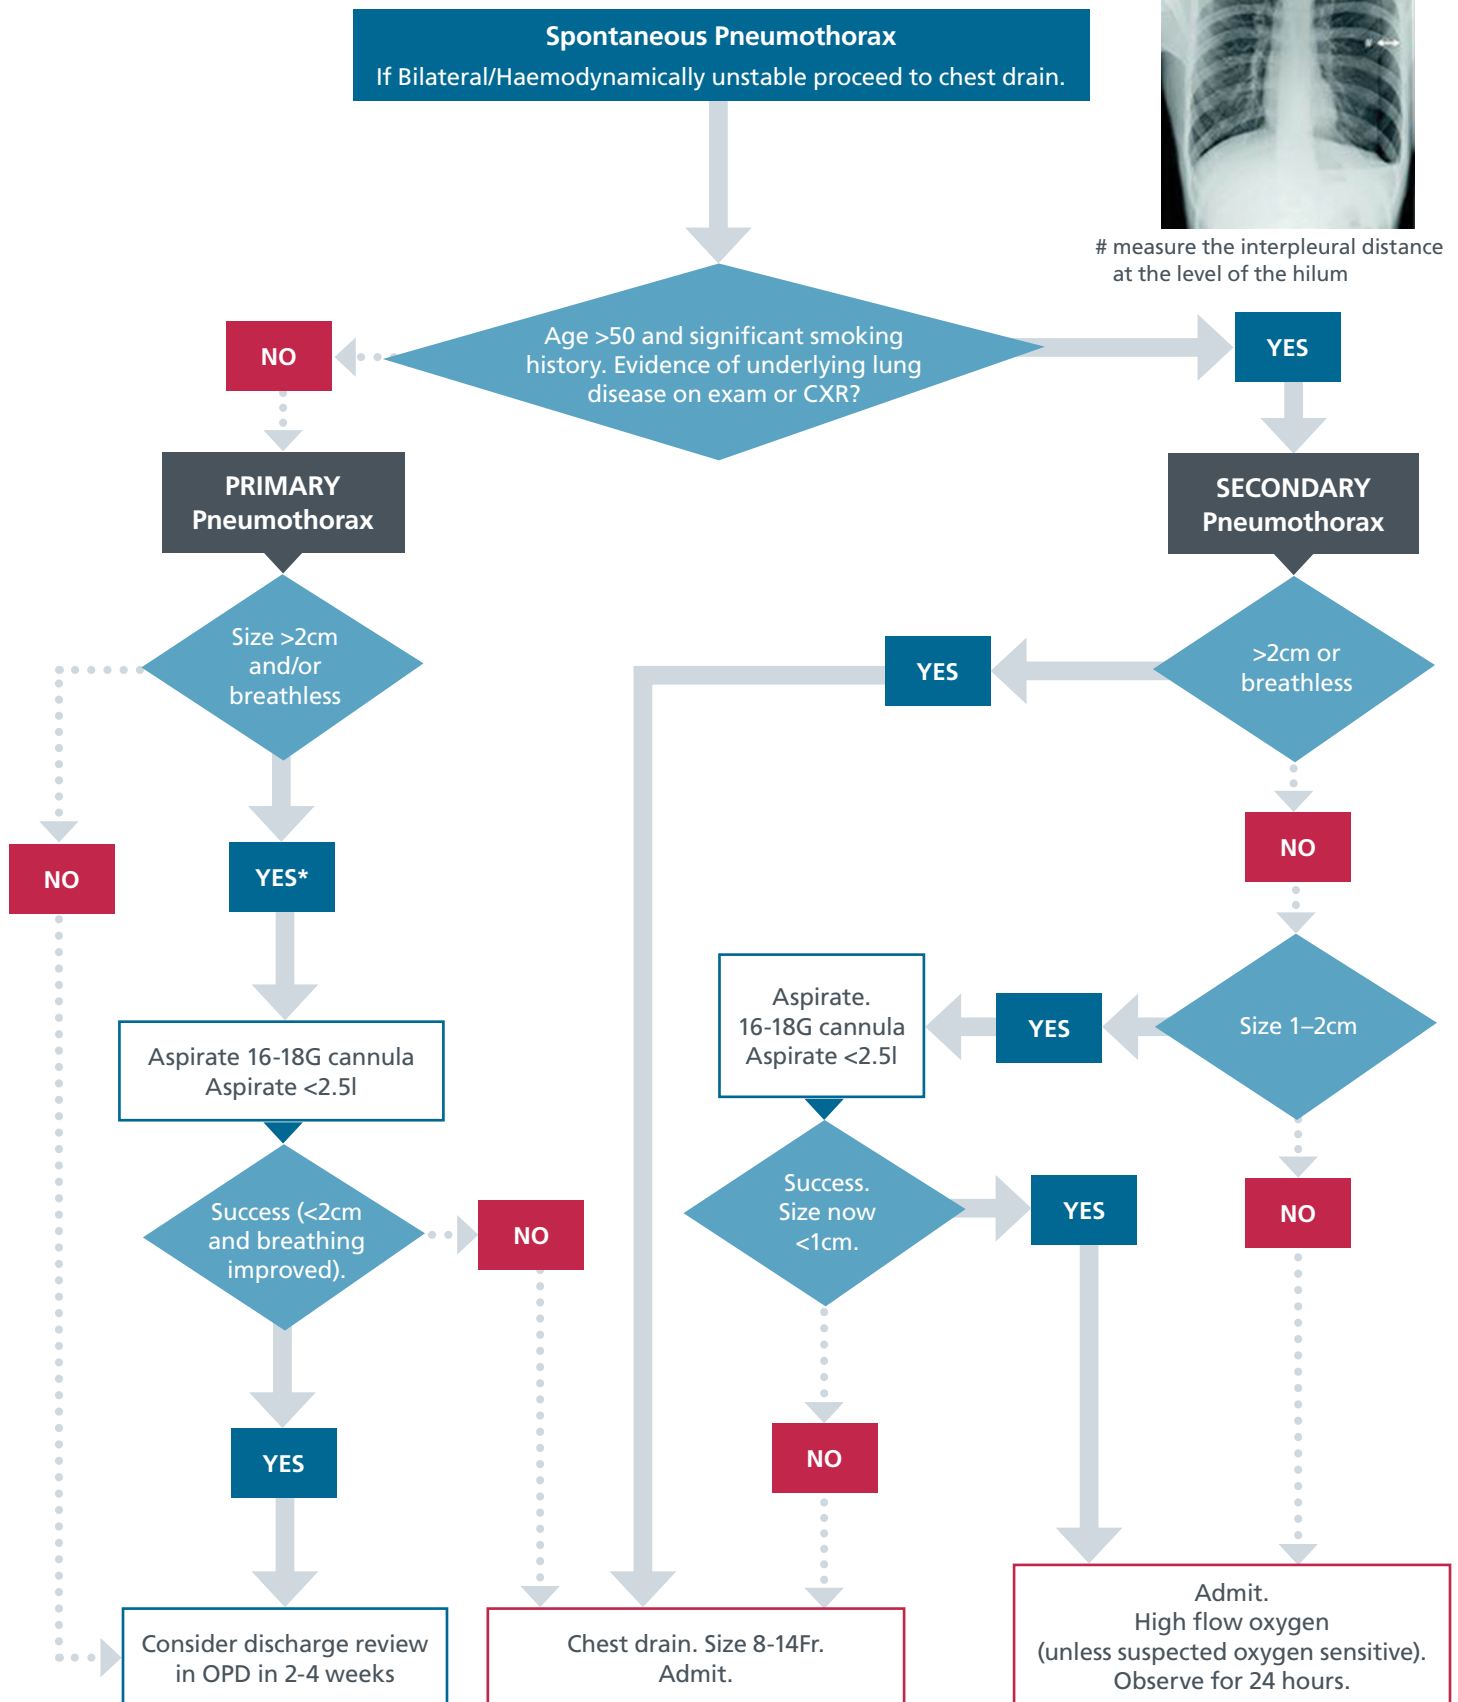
Spontaneous Pneumothorax
If Bilateral/Haemodynamically unstable proceed to chest drain.

# measure the interpleural distance at the level of the hilum

Age >50 and significant smoking history. Evidence of underlying lung disease on exam or CXR?

NO

YES

PRIMARY Pneumothorax

SECONDARY Pneumothorax

Size >2cm and/or breathless

YES

>2cm or breathless

NO

YES*

NO

Aspirate 16-18G cannula Aspirate <2.5l

Aspirate. 16-18G cannula Aspirate <2.5l

YES

Size 1–2cm

Success (<2cm and breathing improved).

NO

Success. Size now <1cm.

YES

NO

YES

NO

Consider discharge review in OPD in 2-4 weeks

Chest drain. Size 8-14Fr. Admit.

Admit. High flow oxygen (unless suspected oxygen sensitive). Observe for 24 hours.